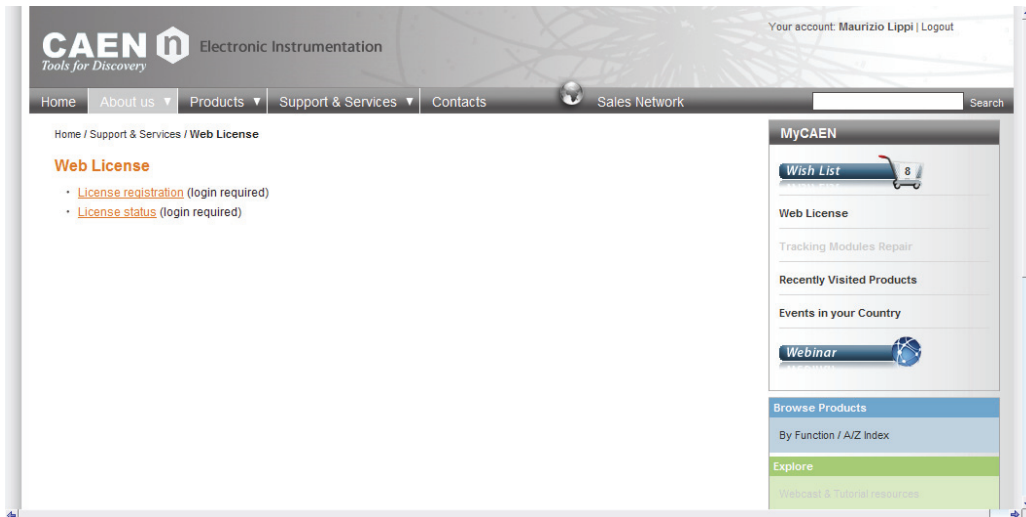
CAEN
Tools for Discovery
Electronic Instrumentation

Your account: Maurizio Lippi | Logout

Home | About us ▼ | Products ▼ | Support & Services ▼ | Contacts | Sales Network | Search

Home / Support & Services / Web License

Web License

- License registration (login required)
- License status (login required)

MyCAEN

Wish List 8

Web License

Tracking Modules Repair

Recently Visited Products

Events in your Country

Webinar

Browse Products

By Function / A/Z Index

Explore

Webcast & Tutorial resources